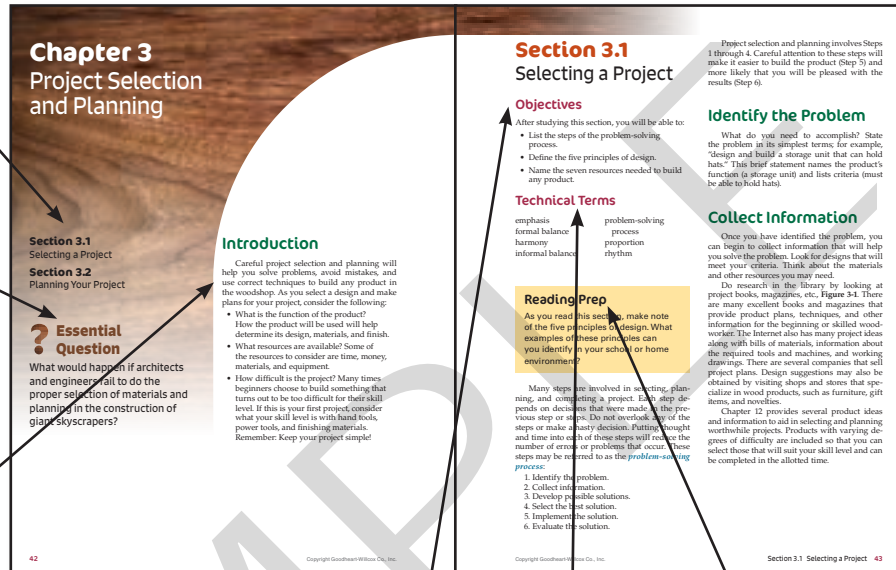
Chapter 3
Project Selection and Planning

Section 3.1
Selecting a Project

Section 3.2
Planning Your Project

Essential Question

What would happen if architects and engineers fail to do the proper selection of materials and planning in the construction of giant skyscrapers?

Introduction

Careful project selection and planning will help you solve problems, avoid mistakes, and use correct techniques to build any product in the woodshop. As you select a design and make plans for your project, consider the following:

• What is the function of the product? How the product will be used will help determine its design, materials, and finish.
• What resources are available? Some of the resources to consider are time, money, materials, and equipment.
• How difficult is the project? Many times beginners choose to build something that turns out to be too difficult for their skill level. If this is your first project, consider what your skill level is with hand tools, power tools, and finishing materials. Remember: Keep your project simple!

42

Copyright Goodheart-Willcox Co., Inc.

Section 3.1
Selecting a Project

Objectives

After studying this section, you will be able to:
• List the steps of the problem-solving process.
• Define the five principles of design.
• Name the seven resources needed to build any product.

Technical Terms

| emphasis | problem-solving process |
| formal balance | proportion |
| harmony | rhythm |
| informal balance | |

Reading Prep

As you read this section, make note of the five principles of design. What examples of these principles can you identify in your school or home environment?

Many steps are involved in selecting, planning, and completing a project. Each step depends on decisions that were made in the previous step or steps. Do not overlook any of the steps or make a hasty decision. Putting thought and time into each of these steps will reduce the number of errors or problems that occur. These steps may be referred to as the problem-solving process:

1. Identify the problem.
2. Collect information.
3. Develop possible solutions.
4. Select the best solution.
5. Implement the solution.
6. Evaluate the solution.

Copyright Goodheart-Willcox Co., Inc.

Project selection and planning involves Steps 1 through 4. Careful attention to these steps will make it easier to build the product (Step 5) and more likely that you will be pleased with the results (Step 6).

Identify the Problem

What do you need to accomplish? State the problem in its simplest terms; for example, "design and build a storage unit that can hold hats." This brief statement names the product's function (a storage unit) and lists criteria (must be able to hold hats).

Collect Information

Once you have identified the problem, you can begin to collect information that will help you solve the problem. Look for designs that will meet your criteria. Think about the materials and other resources you may need.

Do research in the library by looking at project books, magazines, etc., Figure 3-1. There are many excellent books and magazines that provide product plans, techniques, and other information for the beginning or skilled woodworker. The Internet also has many project ideas along with bills of materials, information about the required tools and machines, and working drawings. There are several companies that sell project plans. Design suggestions may also be obtained by visiting shops and stores that specialize in wood products, such as furniture, gift items, and novelties.

Chapter 12 provides several product ideas and information to aid in selecting and planning worthwhile projects. Products with varying degrees of difficulty are included so that you can select those that will suit your skill level and can be completed in the allotted time.

Section 3.1 Selecting a Project 43